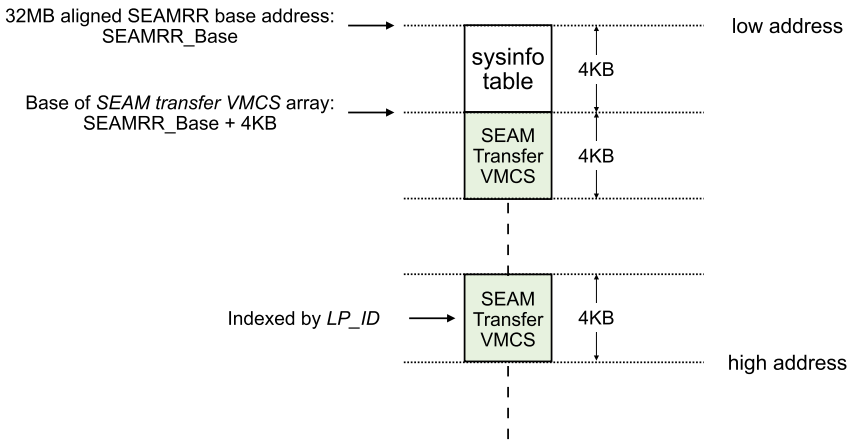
32MB aligned SEAMRR base address: SEAMRR_Base

low address

sysinfo table

4KB

Base of *SEAM transfer VMCS* array: SEAMRR_Base + 4KB

SEAM Transfer VMCS

4KB

Indexed by *LP_ID*

SEAM Transfer VMCS

4KB

high address